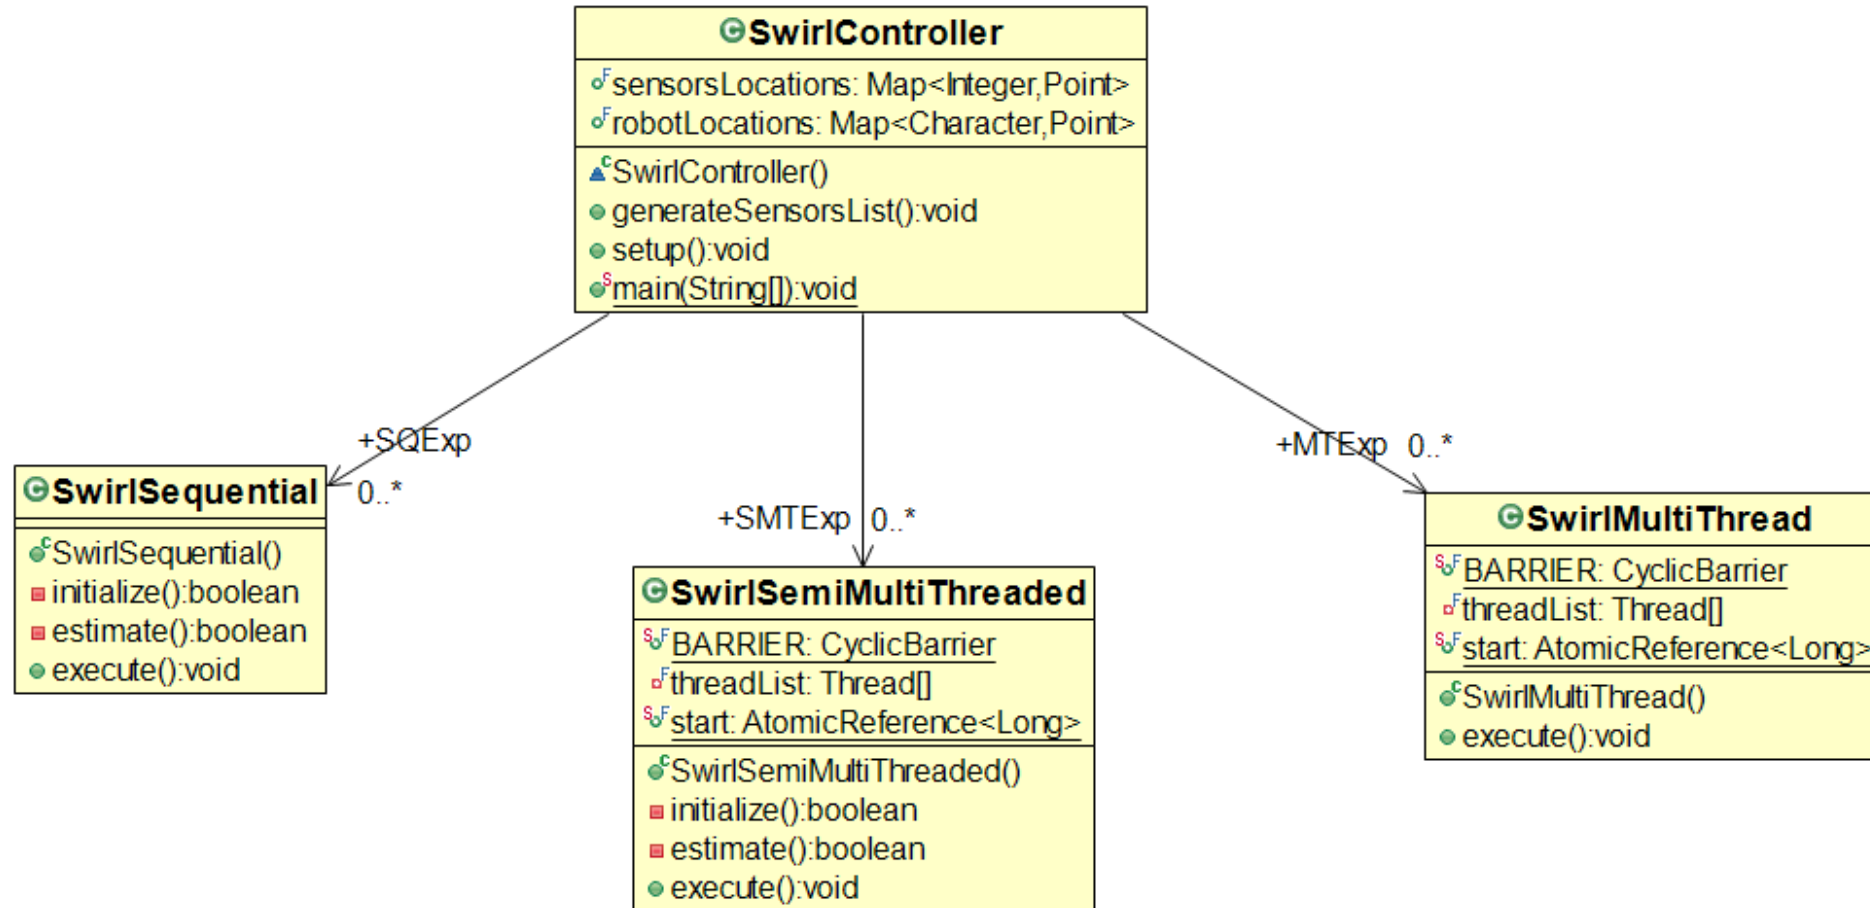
SwirlController
sensorsLocations: Map<Integer,Point>
robotLocations: Map<Character,Point>
SwirlController()
generateSensorsList():void
setup():void
main(String[]):void

+SQExp
0..*

+SMTExp 0..*

+MTExp 0..*

SwirlSequential
SwirlSequential()
initialize():boolean
estimate():boolean
execute():void

SwirlSemiMultiThreaded
BARRIER: CyclicBarrier
threadList: Thread[]
start: AtomicReference<Long>
SwirlSemiMultiThreaded()
initialize():boolean
estimate():boolean
execute():void

SwirlMultiThread
BARRIER: CyclicBarrier
threadList: Thread[]
start: AtomicReference<Long>
SwirlMultiThread()
execute():void